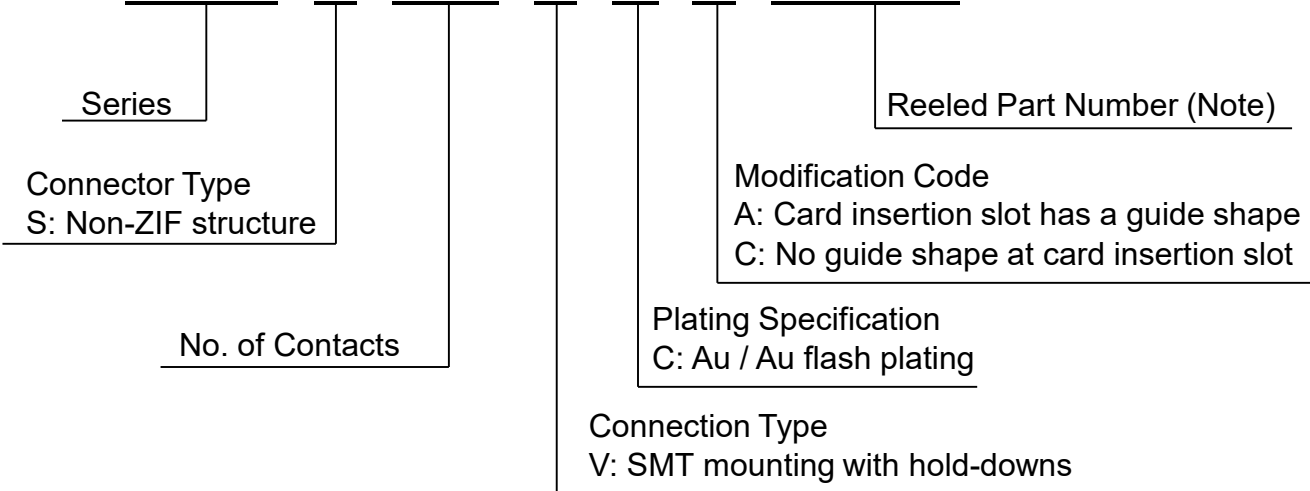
Series

Connector Type
S: Non-ZIF structure

No. of Contacts

Connection Type
V: SMT mounting with hold-downs

Plating Specification
C: Au / Au flash plating

Modification Code
A: Card insertion slot has a guide shape
C: No guide shape at card insertion slot

Reeled Part Number (Note)